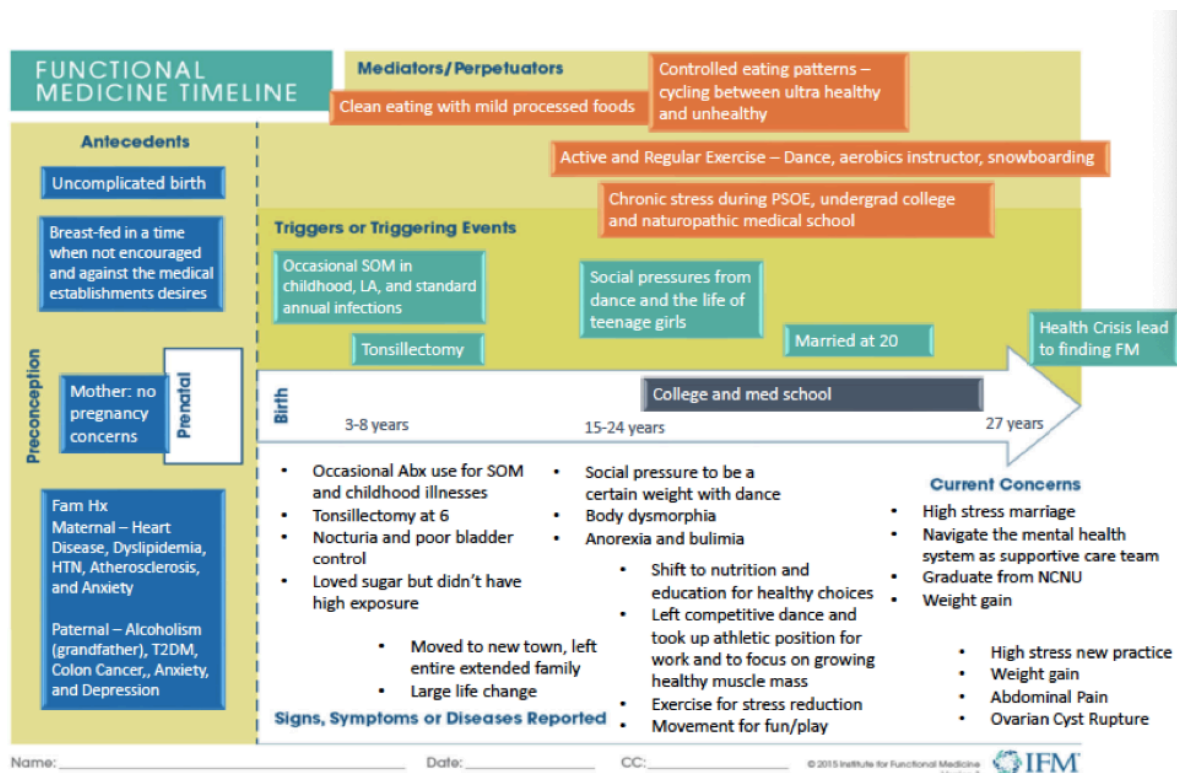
FUNCTIONAL MEDICINE TIMELINE

Mediators/Perpetuators

Clean eating with mild processed foods

Controlled eating patterns – cycling between ultra healthy and unhealthy

Active and Regular Exercise – Dance, aerobics instructor, snowboarding

Chronic stress during PSOE, undergrad college and naturopathic medical school

Antecedents

Uncomplicated birth

Breast-fed in a time when not encouraged and against the medical establishments desires

Triggers or Triggering Events

Occasional SOM in childhood, LA, and standard annual infections

Tonsillectomy

Social pressures from dance and the life of teenage girls

Married at 20

Health Crisis lead to finding FM

Preconception

Mother: no pregnancy concerns

Prenatal

Birth

College and med school

3-8 years

15-24 years

27 years

Fam Hx
Maternal – Heart Disease, Dyslipidemia, HTN, Atherosclerosis, and Anxiety

Paternal – Alcoholism (grandfather), T2DM, Colon Cancer,, Anxiety, and Depression

• Occasional Abx use for SOM and childhood illnesses
• Tonsillectomy at 6
• Nocturia and poor bladder control
• Loved sugar but didn't have high exposure

• Moved to new town, left entire extended family
• Large life change

• Social pressure to be a certain weight with dance
• Body dysmorphia
• Anorexia and bulimia

• Shift to nutrition and education for healthy choices
• Left competitive dance and took up athletic position for work and to focus on growing healthy muscle mass
• Exercise for stress reduction
• Movement for fun/play

Current Concerns
• High stress marriage
• Navigate the mental health system as supportive care team
• Graduate from NCNU
• Weight gain

• High stress new practice
• Weight gain
• Abdominal Pain
• Ovarian Cyst Rupture

Signs, Symptoms or Diseases Reported

Name: Date: CC:

© 2015 Institute for Functional Medicine

IFM